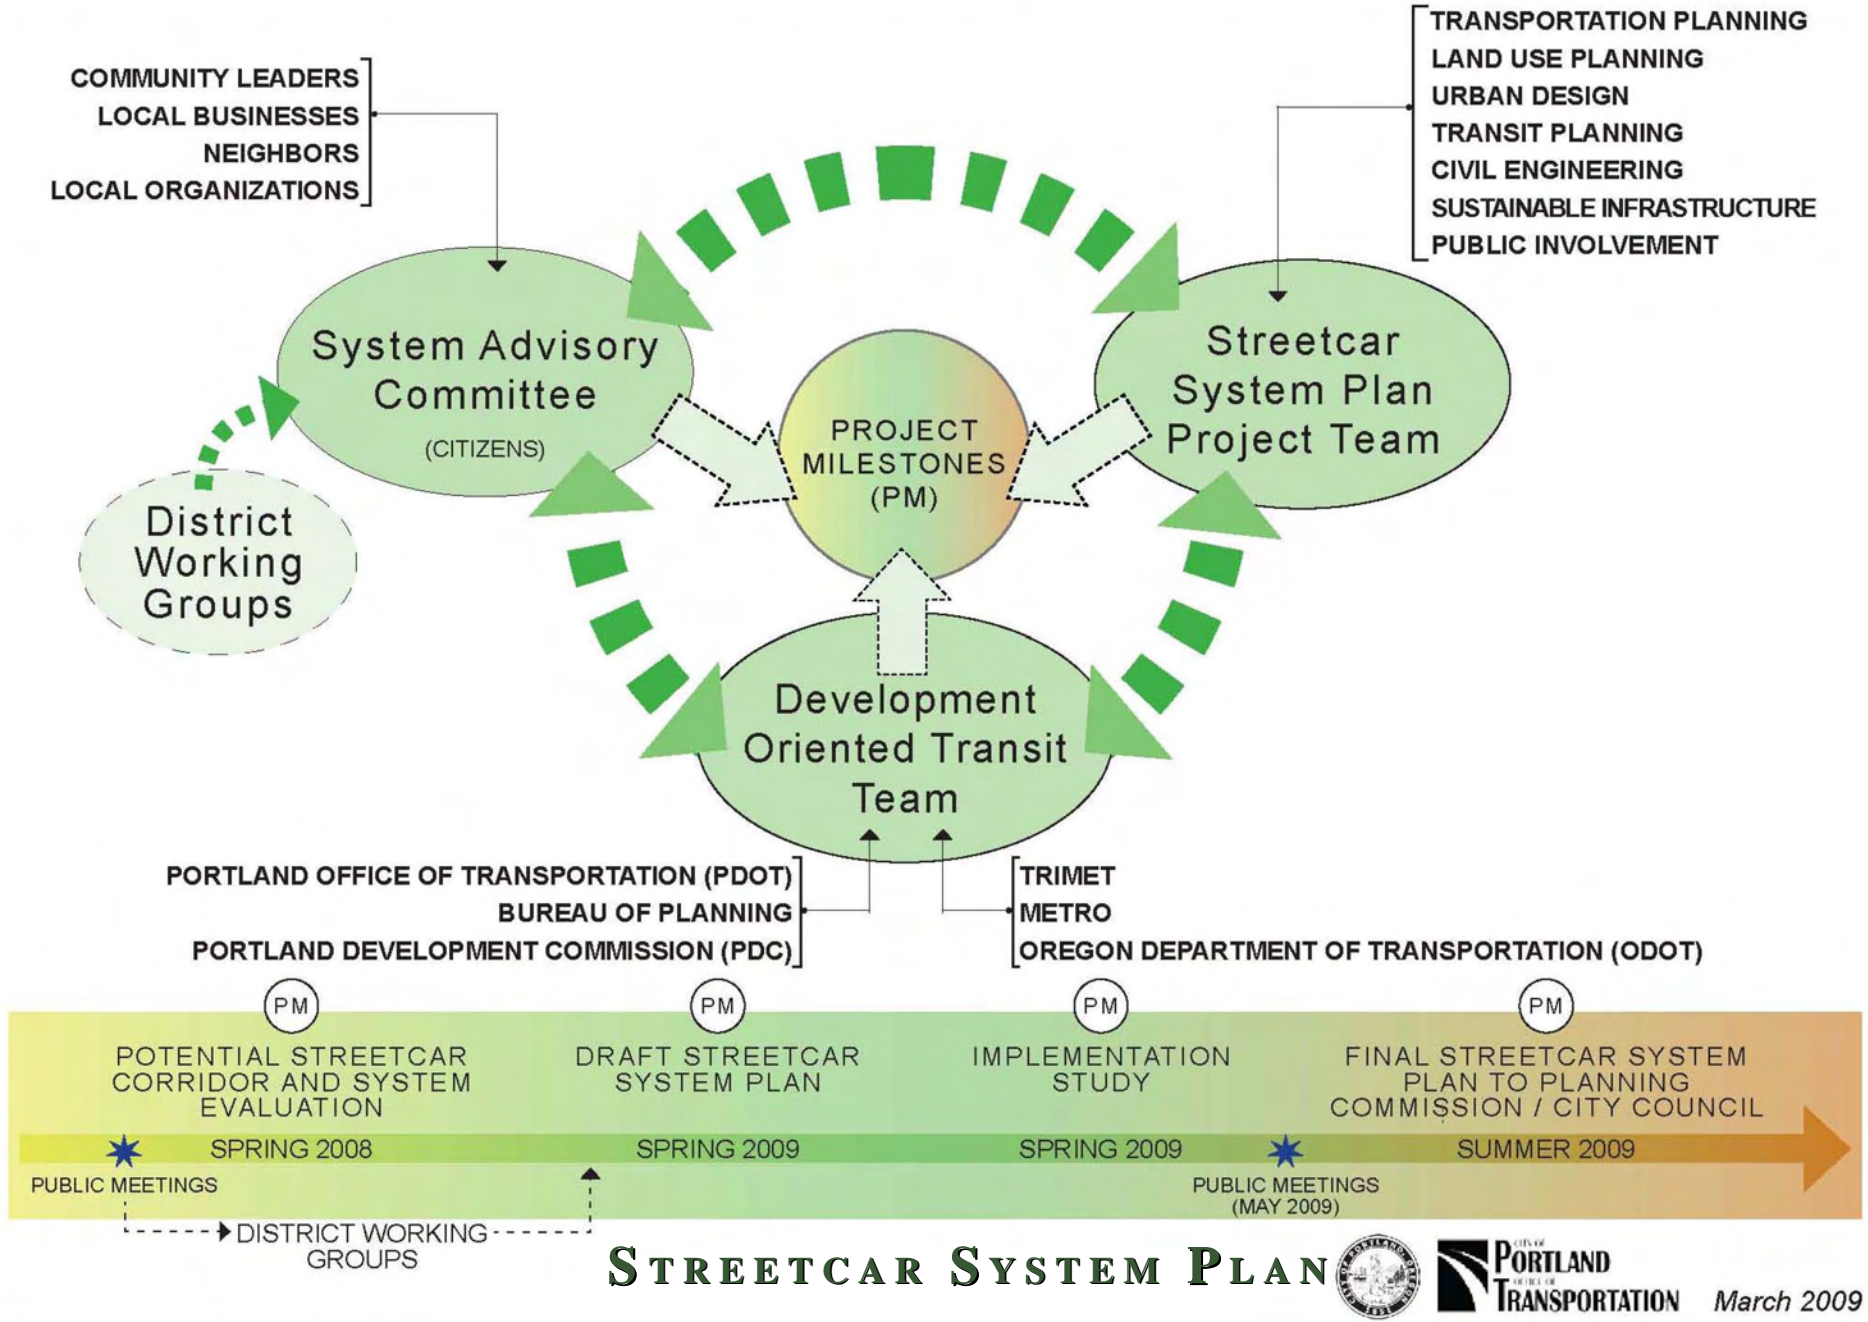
COMMUNITY LEADERS
LOCAL BUSINESSES
NEIGHBORS
LOCAL ORGANIZATIONS

TRANSPORTATION PLANNING
LAND USE PLANNING
URBAN DESIGN
TRANSIT PLANNING
CIVIL ENGINEERING
SUSTAINABLE INFRASTRUCTURE
PUBLIC INVOLVEMENT

System Advisory Committee
(CITIZENS)

Streetcar System Plan Project Team

PROJECT MILESTONES (PM)

District Working Groups

Development Oriented Transit Team

PORTLAND OFFICE OF TRANSPORTATION (PDOT)
BUREAU OF PLANNING
PORTLAND DEVELOPMENT COMMISSION (PDC)

TRIMET
METRO
OREGON DEPARTMENT OF TRANSPORTATION (ODOT)

PM
POTENTIAL STREETCAR CORRIDOR AND SYSTEM EVALUATION
SPRING 2008

PM
DRAFT STREETCAR SYSTEM PLAN
SPRING 2009

PM
IMPLEMENTATION STUDY
SPRING 2009

PM
FINAL STREETCAR SYSTEM PLAN TO PLANNING COMMISSION / CITY COUNCIL
SUMMER 2009

PUBLIC MEETINGS
DISTRICT WORKING GROUPS
PUBLIC MEETINGS (MAY 2009)

STREETCAR SYSTEM PLAN

CITY OF PORTLAND OFFICE OF TRANSPORTATION

March 2009